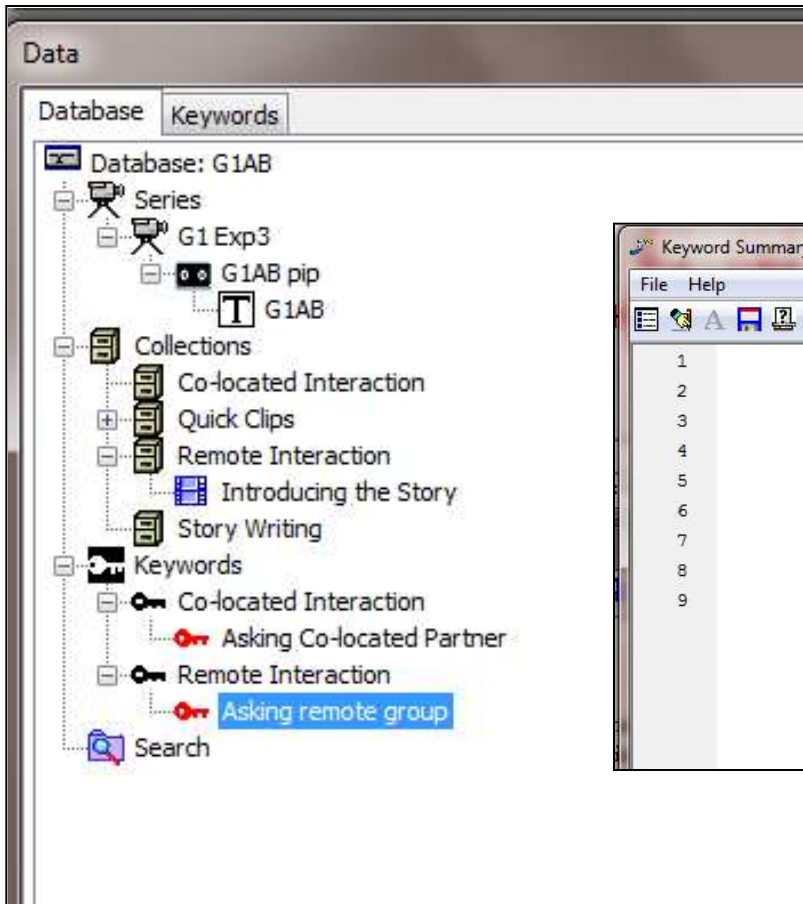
Data

Database Keywords

Database: G1AB
Series
G1 Exp3
G1AB pip
G1AB
Collections
Co-located Interaction
Quick Clips
Remote Interaction
Introducing the Story
Story Writing
Keywords
Co-located Interaction
Asking Co-located Partner
Remote Interaction
Asking remote group
Search

Keyword Summar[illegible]
File Help
1
2
3
4
5
6
7
8
9